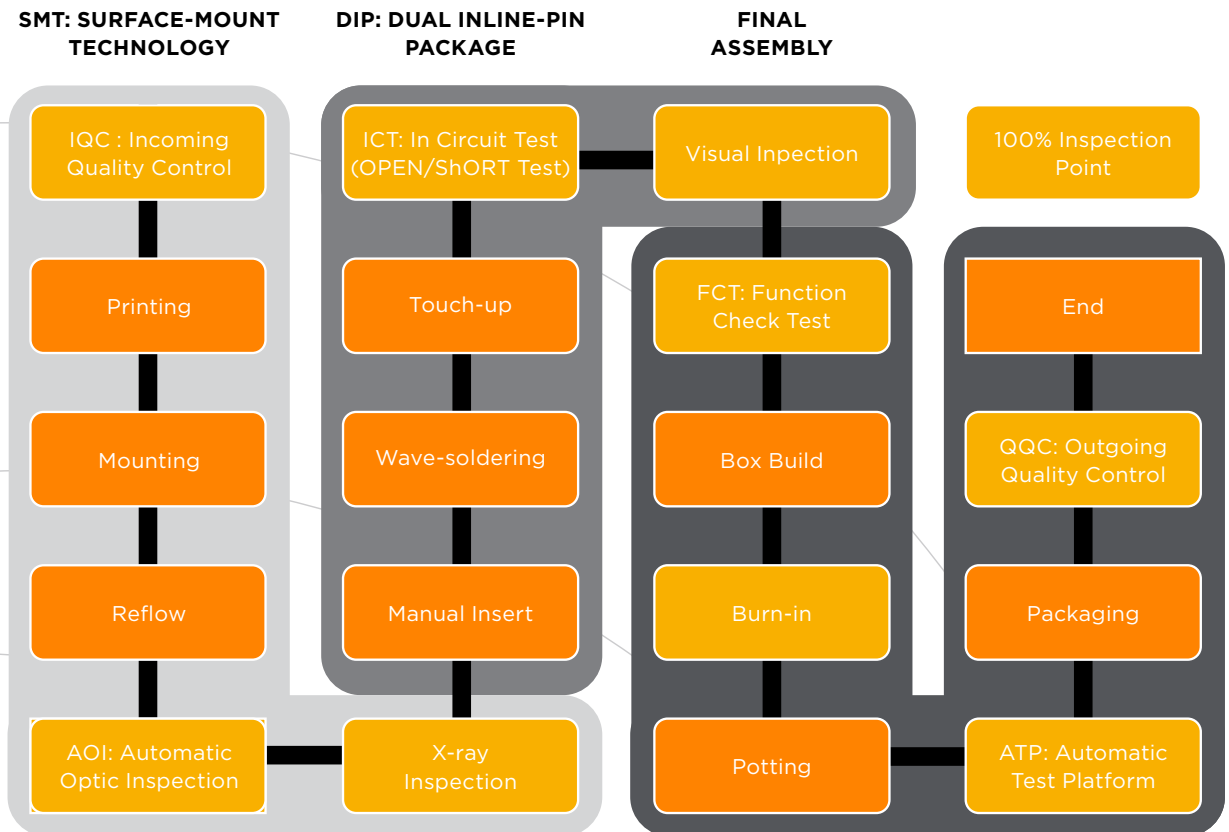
SMT: SURFACE-MOUNT TECHNOLOGY

DIP: DUAL INLINE-PIN PACKAGE

FINAL ASSEMBLY

IQC : Incoming Quality Control

Printing

Mounting

Reflow

AOI: Automatic Optic Inspection

X-ray Inspection

Manual Insert

Wave-soldering

Touch-up

ICT: In Circuit Test (OPEN/ShORT Test)

Visual Inpection

FCT: Function Check Test

Box Build

Burn-in

Potting

ATP: Automatic Test Platform

Packaging

QQC: Outgoing Quality Control

End

100% Inspection Point